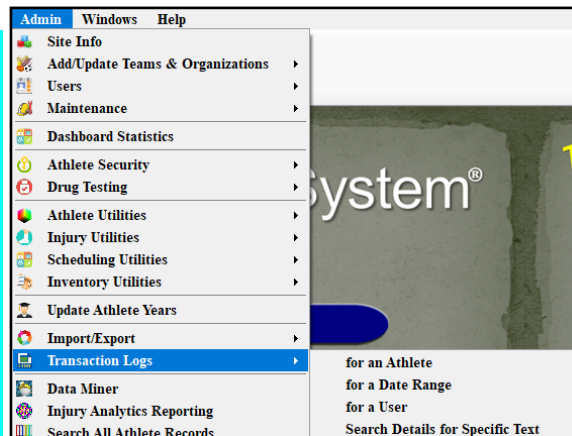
Admin Windows Help

Site Info
Add/Update Teams & Organizations
Users
Maintenance
Dashboard Statistics
Athlete Security
Drug Testing
Athlete Utilities
Injury Utilities
Scheduling Utilities
Inventory Utilities
Update Athlete Years
Import/Export
Transaction Logs
Data Miner
Injury Analytics Reporting
Search All Athlete Records

System®

for an Athlete
for a Date Range
for a User
Search Details for Specific Text